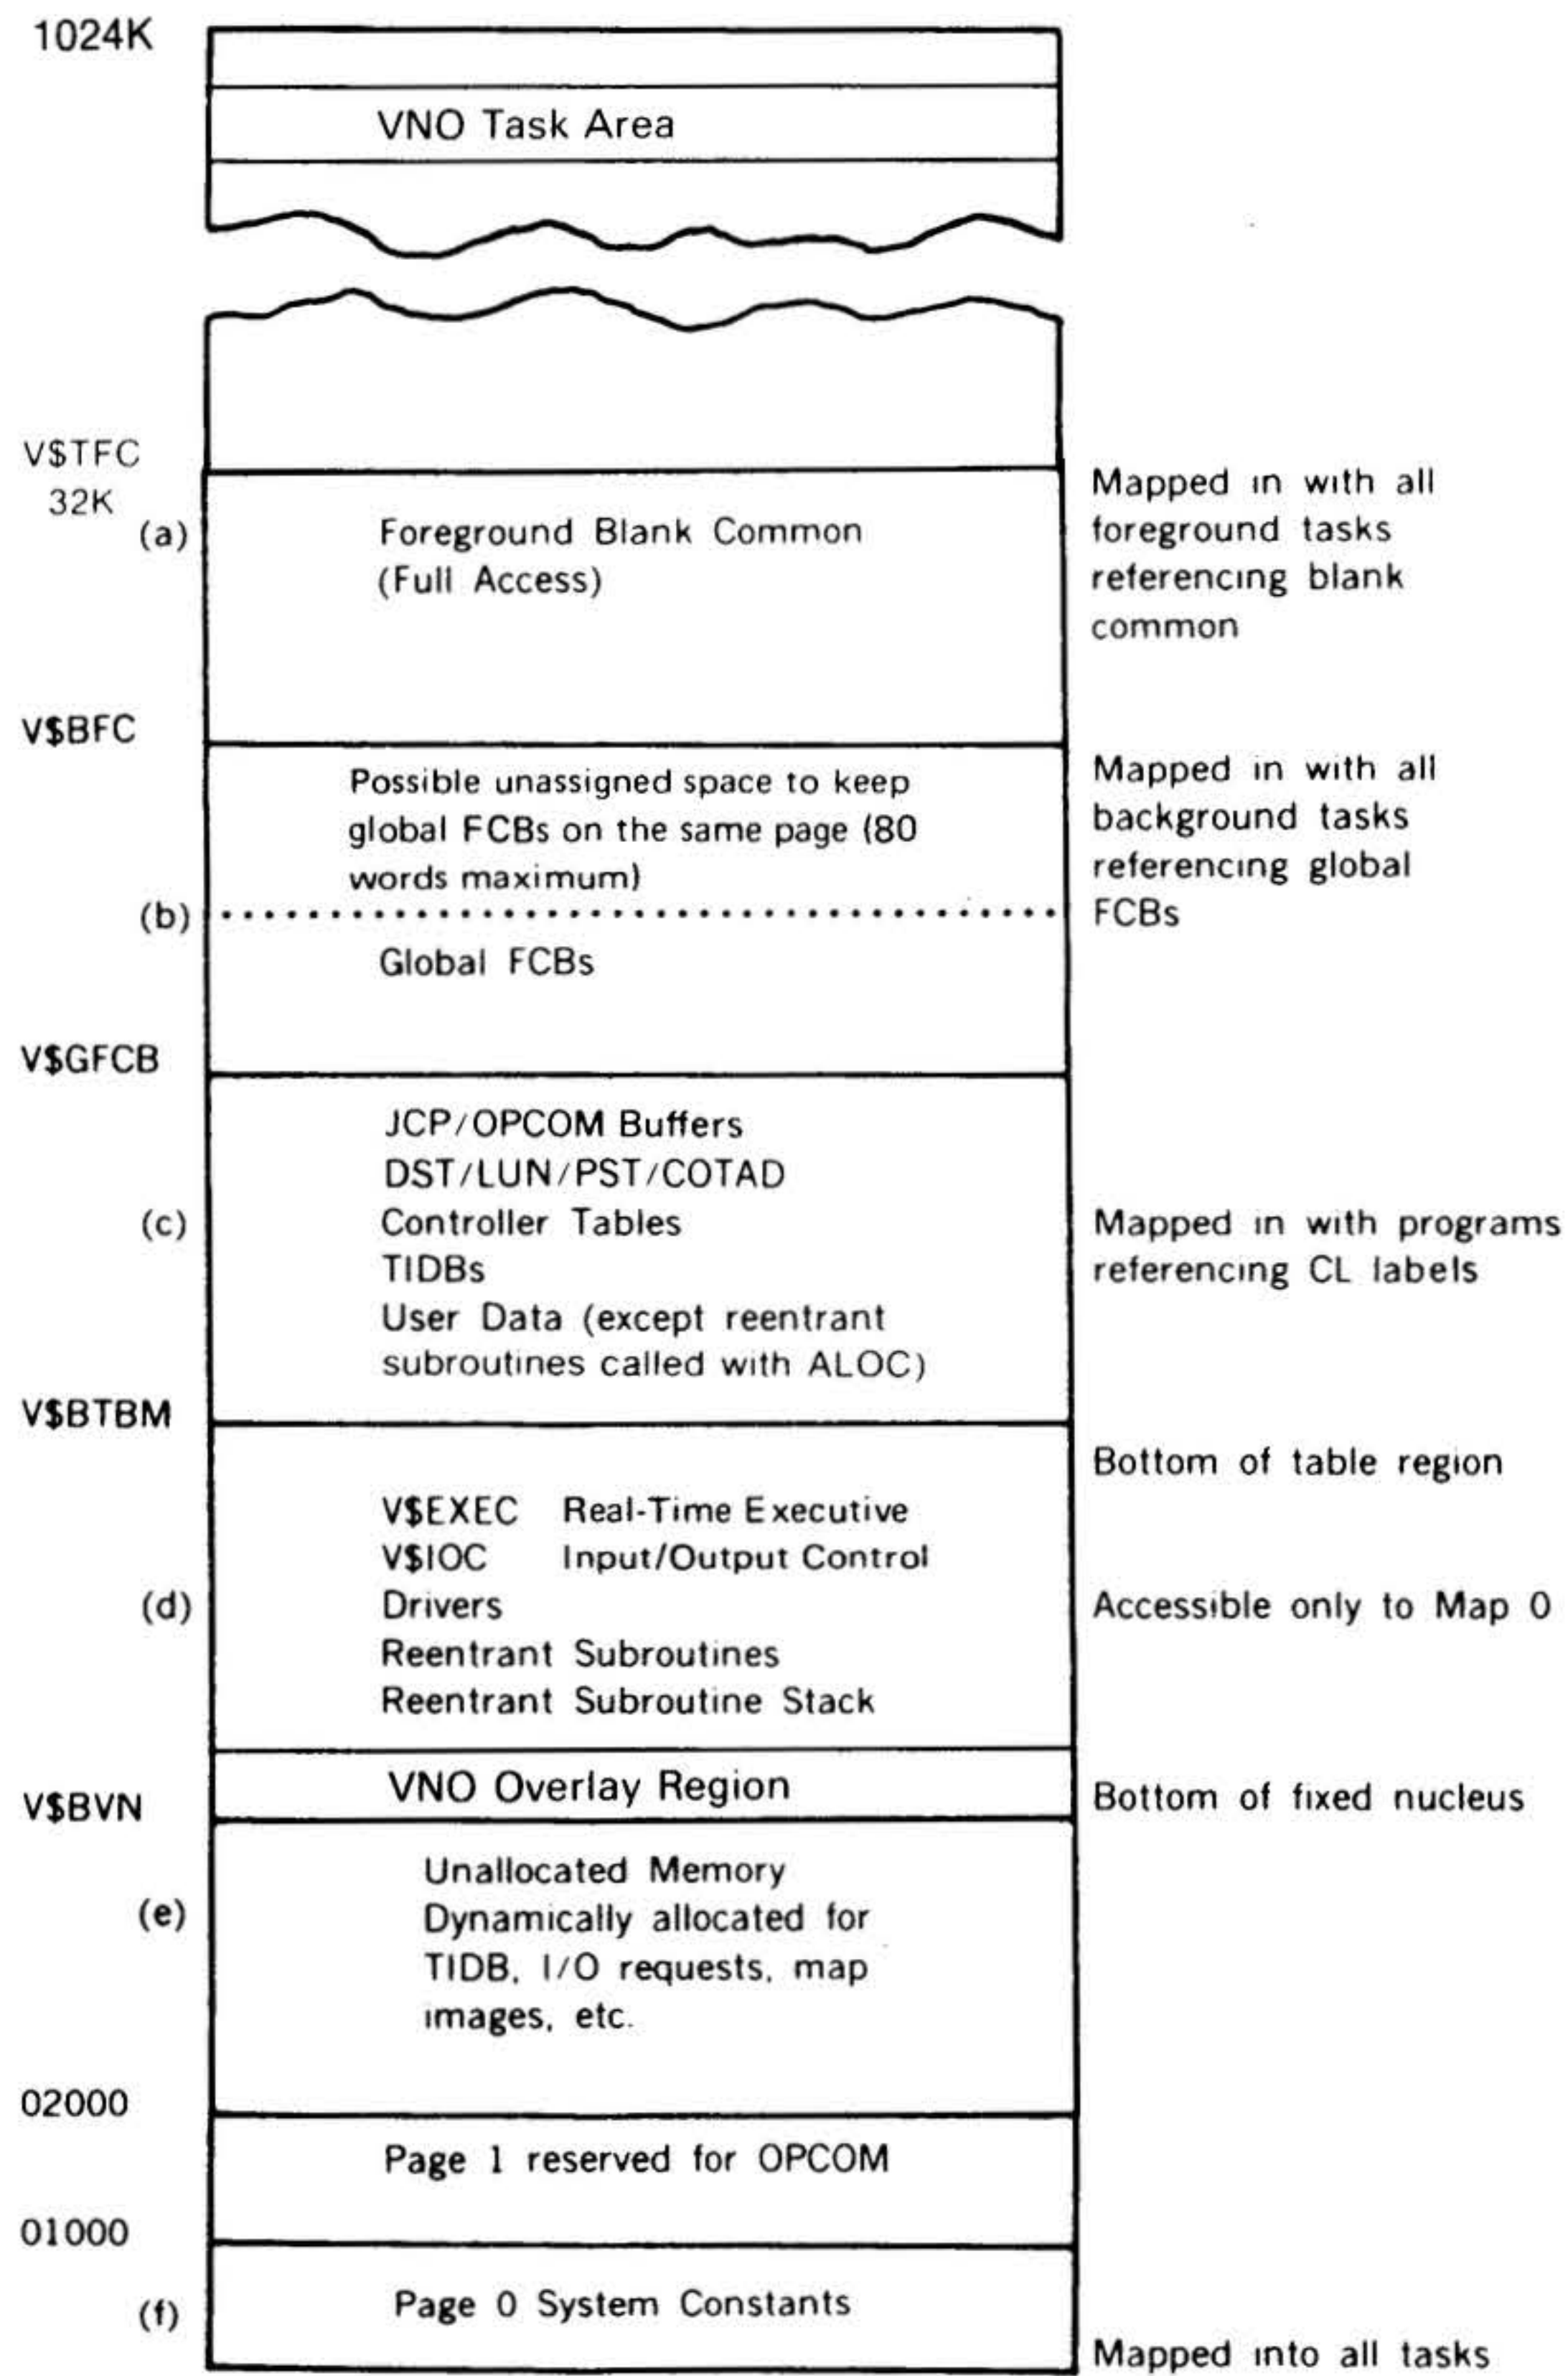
1024K

VNO Task Area

V$TFC
32K

(a) Foreground Blank Common (Full Access)

Mapped in with all foreground tasks referencing blank common

V$BFC

Possible unassigned space to keep global FCBs on the same page (80 words maximum)

Mapped in with all background tasks referencing global FCBs

(b)

Global FCBs

V$GFCB

JCP/OPCOM Buffers
DST/LUN/PST/COTAD
(c) Controller Tables
TIDBs
User Data (except reentrant subroutines called with ALOC)

Mapped in with programs referencing CL labels

V$BTBM

Bottom of table region

V$EXEC Real-Time Executive
V$IOC Input/Output Control
(d) Drivers
Reentrant Subroutines
Reentrant Subroutine Stack

Accessible only to Map 0

VNO Overlay Region

V$BVN

Bottom of fixed nucleus

Unallocated Memory
(e) Dynamically allocated for TIDB, I/O requests, map images, etc.

02000

Page 1 reserved for OPCOM

01000

(f) Page 0 System Constants

Mapped into all tasks